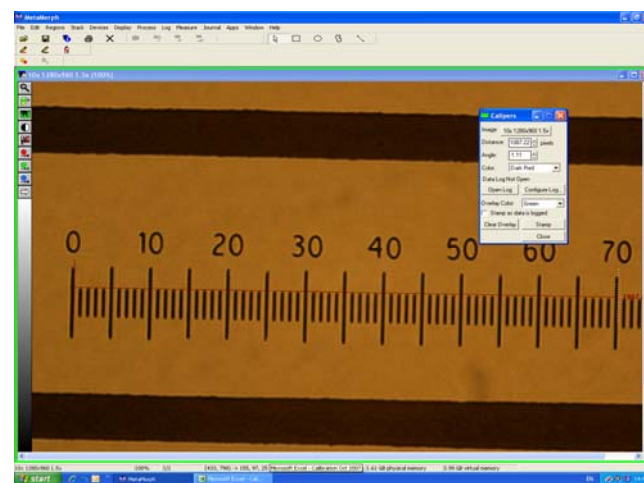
MetaMorph
File Edit Regions Stack Devices Display Process Log Measure Journal Apps Window Help
10x 1280x960 1.5x (100%)
Calipers
Image: 10x 1280x960 1.5x
Distance: 1087.22 pixels
Angle: 1.11
Color: Dark Red
Data Log Not Open
Open Log
Configure Log
Overlay Color: Green
Stamp as data is logged
Clear Overlay
Stamp
Close
0 10 20 30 40 50 60 70
10x 1280x960 1.5x
100%
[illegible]
Microsoft Excel - Calibration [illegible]
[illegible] physical memory
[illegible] virtual memory
start
MetaMorph
Microsoft Excel - Cali...
EN